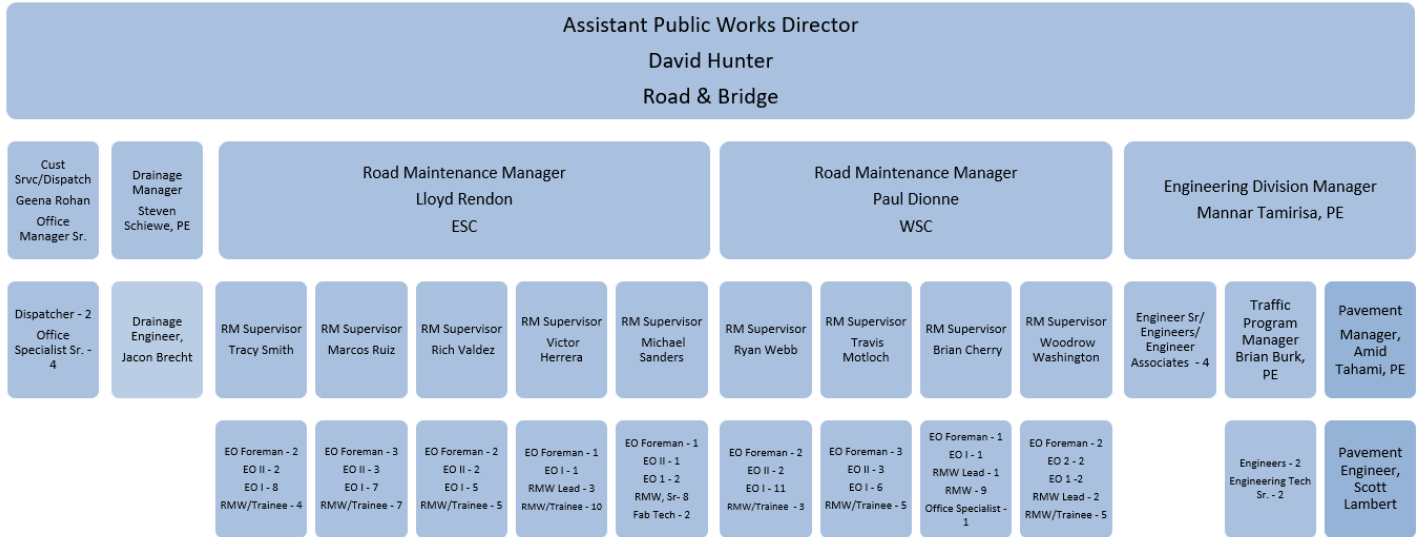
Assistant Public Works Director
David Hunter
Road & Bridge

Cust Srvc/Dispatch
Geena Rohan
Office Manager Sr.

Drainage Manager
Steven Schiewe, PE

Road Maintenance Manager
Lloyd Rendon
ESC

Road Maintenance Manager
Paul Dionne
WSC

Engineering Division Manager
Mannar Tamirisa, PE

Dispatcher - 2
Office Specialist Sr. - 4

Drainage Engineer, Jacon Brecht

RM Supervisor
Tracy Smith

RM Supervisor
Marcos Ruiz

RM Supervisor
Rich Valdez

RM Supervisor
Victor Herrera

RM Supervisor
Michael Sanders

RM Supervisor
Ryan Webb

RM Supervisor
Travis Motloch

RM Supervisor
Brian Cherry

RM Supervisor
Woodrow Washington

Engineer Sr/ Engineers/ Engineer Associates - 4

Traffic Program Manager Brian Burk, PE

Pavement Manager, Amid Tahami, PE

EO Foreman - 2
EO II - 2
EO I - 8
RMW/Trainee - 4

EO Foreman - 3
EO II - 3
EO I - 7
RMW/Trainee - 7

EO Foreman - 2
EO II - 2
EO I - 5
RMW/Trainee - 5

EO Foreman - 1
EO I - 1
RMW Lead - 3
RMW/Trainee - 10

EO Foreman - 1
EO II - 1
EO 1 - 2
RMW, Sr- 8
Fab Tech - 2

EO Foreman - 2
EO II - 2
EO I - 11
RMW/Trainee - 3

EO Foreman - 3
EO II - 3
EO I - 6
RMW/Trainee - 5

EO Foreman - 1
EO I - 1
RMW Lead - 1
RMW - 9
Office Specialist - 1

EO Foreman - 2
EO 2 - 2
EO 1 -2
RMW Lead - 2
RMW/Trainee - 5

Engineers - 2
Engineering Tech Sr. - 2

Pavement Engineer, Scott Lambert